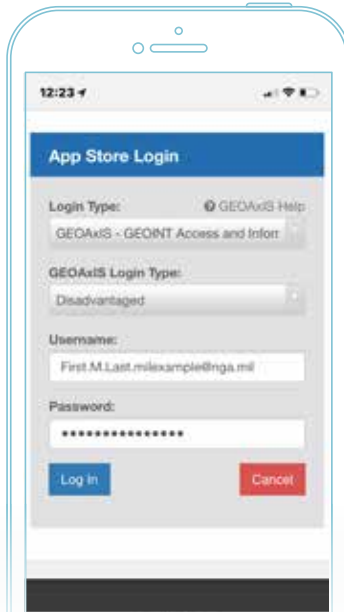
12:23

App Store Login

Login Type:

GEOAxIS Help

GEOAxIS - GEOINT Access and Inforr

GEOAxIS Login Type:

Disadvantaged

Username:

First.M.Last.mil@example@nga.mil

Password:

••••••••••••••••

Log In

Cancel